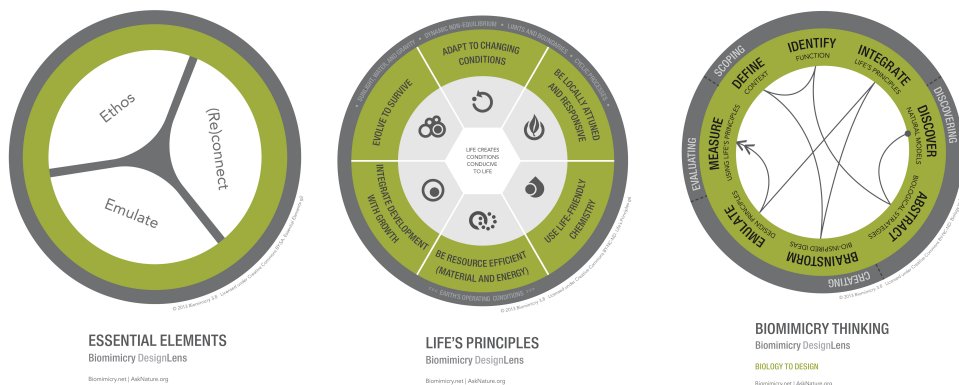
Ethos

(Re)connect

Emulate

© 2013 Biomimicry 3.8 · Licensed under Creative Commons BY-NC-SA

ESSENTIAL ELEMENTS

Biomimicry DesignLens

Biomimicry.net | AskNature.org

DYNAMIC NON-EQUILIBRIUM · LIMITS AND BOUNDARIES · CYCLIC PROCESSES · EARTH'S OPERATING CONDITIONS

ADAPT TO CHANGING CONDITIONS

BE LOCALLY ATTUNED AND RESPONSIVE

USE LIFE-FRIENDLY CHEMISTRY

BE RESOURCE EFFICIENT (MATERIAL AND ENERGY)

INTEGRATE DEVELOPMENT WITH GROWTH

EVOLVE TO SURVIVE

LIFE CREATES CONDITIONS CONDUCIVE TO LIFE

© 2013 Biomimicry 3.8 · Licensed under Creative Commons BY-NC-SA

LIFE'S PRINCIPLES

Biomimicry DesignLens

Biomimicry.net | AskNature.org

SCOPING

DISCOVERING

CREATING

EVALUATING

DEFINE CONTEXT

IDENTIFY FUNCTION

INTEGRATE LIFE'S PRINCIPLES

DISCOVER NATURAL MODELS

ABSTRACT BIOLOGICAL STRATEGIES

BRAINSTORM BIO-INSPIRED IDEAS

EMULATE DESIGN PRINCIPLES

MEASURE USING LIFE'S PRINCIPLES

© 2013 Biomimicry 3.8 · Licensed under Creative Commons BY-NC-SA

BIOMIMICRY THINKING

Biomimicry DesignLens

BIOLOGY TO DESIGN

Biomimicry.net | AskNature.org